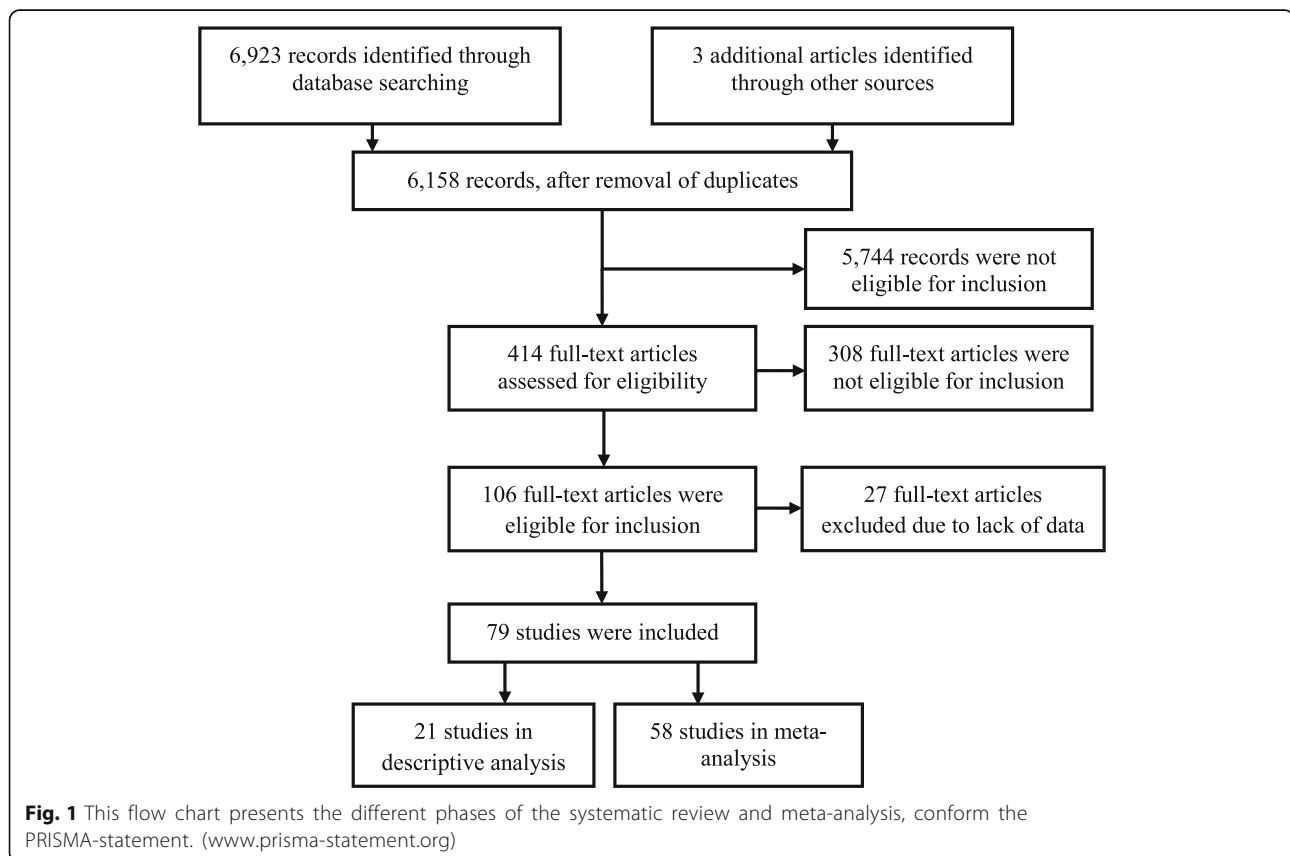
6,923 records identified through database searching

3 additional articles identified through other sources

6,158 records, after removal of duplicates

5,744 records were not eligible for inclusion

414 full-text articles assessed for eligibility

308 full-text articles were not eligible for inclusion

106 full-text articles were eligible for inclusion

27 full-text articles excluded due to lack of data

79 studies were included

21 studies in descriptive analysis

58 studies in meta-analysis

**Fig. 1** This flow chart presents the different phases of the systematic review and meta-analysis, conform the PRISMA-statement. (www.prisma-statement.org)